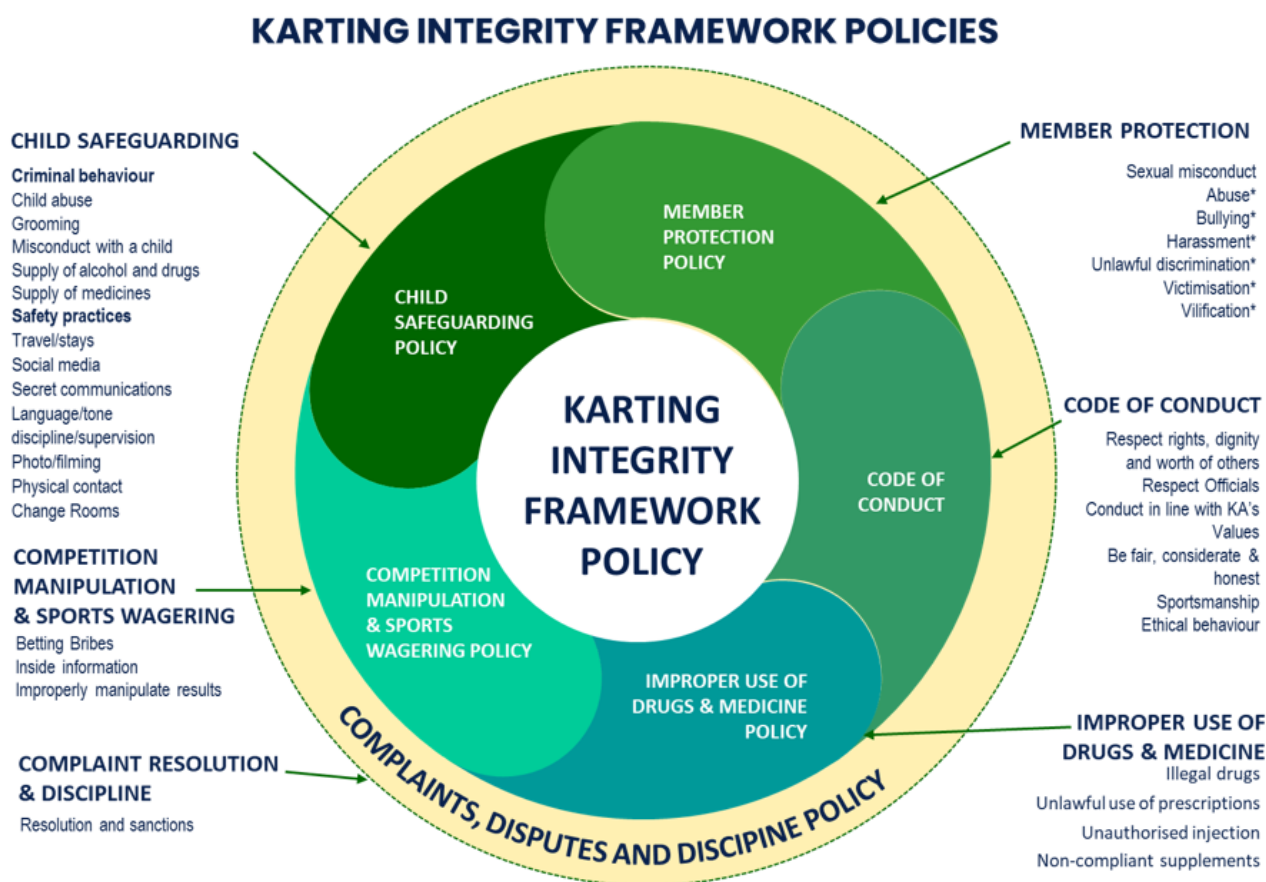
KARTING INTEGRITY FRAMEWORK POLICIES

CHILD SAFEGUARDING
Criminal behaviour
Child abuse
Grooming
Misconduct with a child
Supply of alcohol and drugs
Supply of medicines
Safety practices
Travel/stays
Social media
Secret communications
Language/tone
discipline/supervision
Photo/filming
Physical contact
Change Rooms

COMPETITION MANIPULATION & SPORTS WAGERING
Betting Bribes
Inside information
Improperly manipulate results

COMPLAINT RESOLUTION & DISCIPLINE
Resolution and sanctions

MEMBER PROTECTION
Sexual misconduct
Abuse*
Bullying*
Harassment*
Unlawful discrimination*
Victimisation*
Vilification*

CODE OF CONDUCT
Respect rights, dignity and worth of others
Respect Officials
Conduct in line with KA's Values
Be fair, considerate & honest
Sportsmanship
Ethical behaviour

IMPROPER USE OF DRUGS & MEDICINE
Illegal drugs
Unlawful use of prescriptions
Unauthorised injection
Non-compliant supplements

CHILD SAFEGUARDING POLICY

MEMBER PROTECTION POLICY

CODE OF CONDUCT

IMPROPER USE OF DRUGS & MEDICINE POLICY

COMPETITION MANIPULATION & SPORTS WAGERING POLICY

KARTING INTEGRITY FRAMEWORK POLICY

COMPLAINTS, DISPUTES AND DISCIPINE POLICY